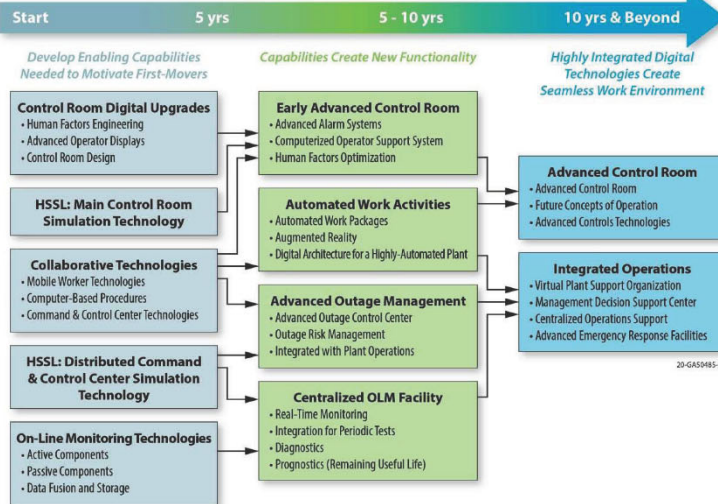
Start 5 yrs 5 - 10 yrs 10 yrs & Beyond

Develop Enabling Capabilities Needed to Motivate First-Movers

Capabilities Create New Functionality

Highly Integrated Digital Technologies Create Seamless Work Environment

Control Room Digital Upgrades
• Human Factors Engineering
• Advanced Operator Displays
• Control Room Design

HSSL: Main Control Room Simulation Technology

Collaborative Technologies
• Mobile Worker Technologies
• Computer-Based Procedures
• Command & Control Center Technologies

HSSL: Distributed Command & Control Center Simulation Technology

On-Line Monitoring Technologies
• Active Components
• Passive Components
• Data Fusion and Storage

Early Advanced Control Room
• Advanced Alarm Systems
• Computerized Operator Support System
• Human Factors Optimization

Automated Work Activities
• Automated Work Packages
• Augmented Reality
• Digital Architecture for a Highly-Automated Plant

Advanced Outage Management
• Advanced Outage Control Center
• Outage Risk Management
• Integrated with Plant Operations

Centralized OLM Facility
• Real-Time Monitoring
• Integration for Periodic Tests
• Diagnostics
• Prognostics (Remaining Useful Life)

Advanced Control Room
• Advanced Control Room
• Future Concepts of Operation
• Advanced Controls Technologies

Integrated Operations
• Virtual Plant Support Organization
• Management Decision Support Center
• Centralized Operations Support
• Advanced Emergency Response Facilities

20-GA50485-